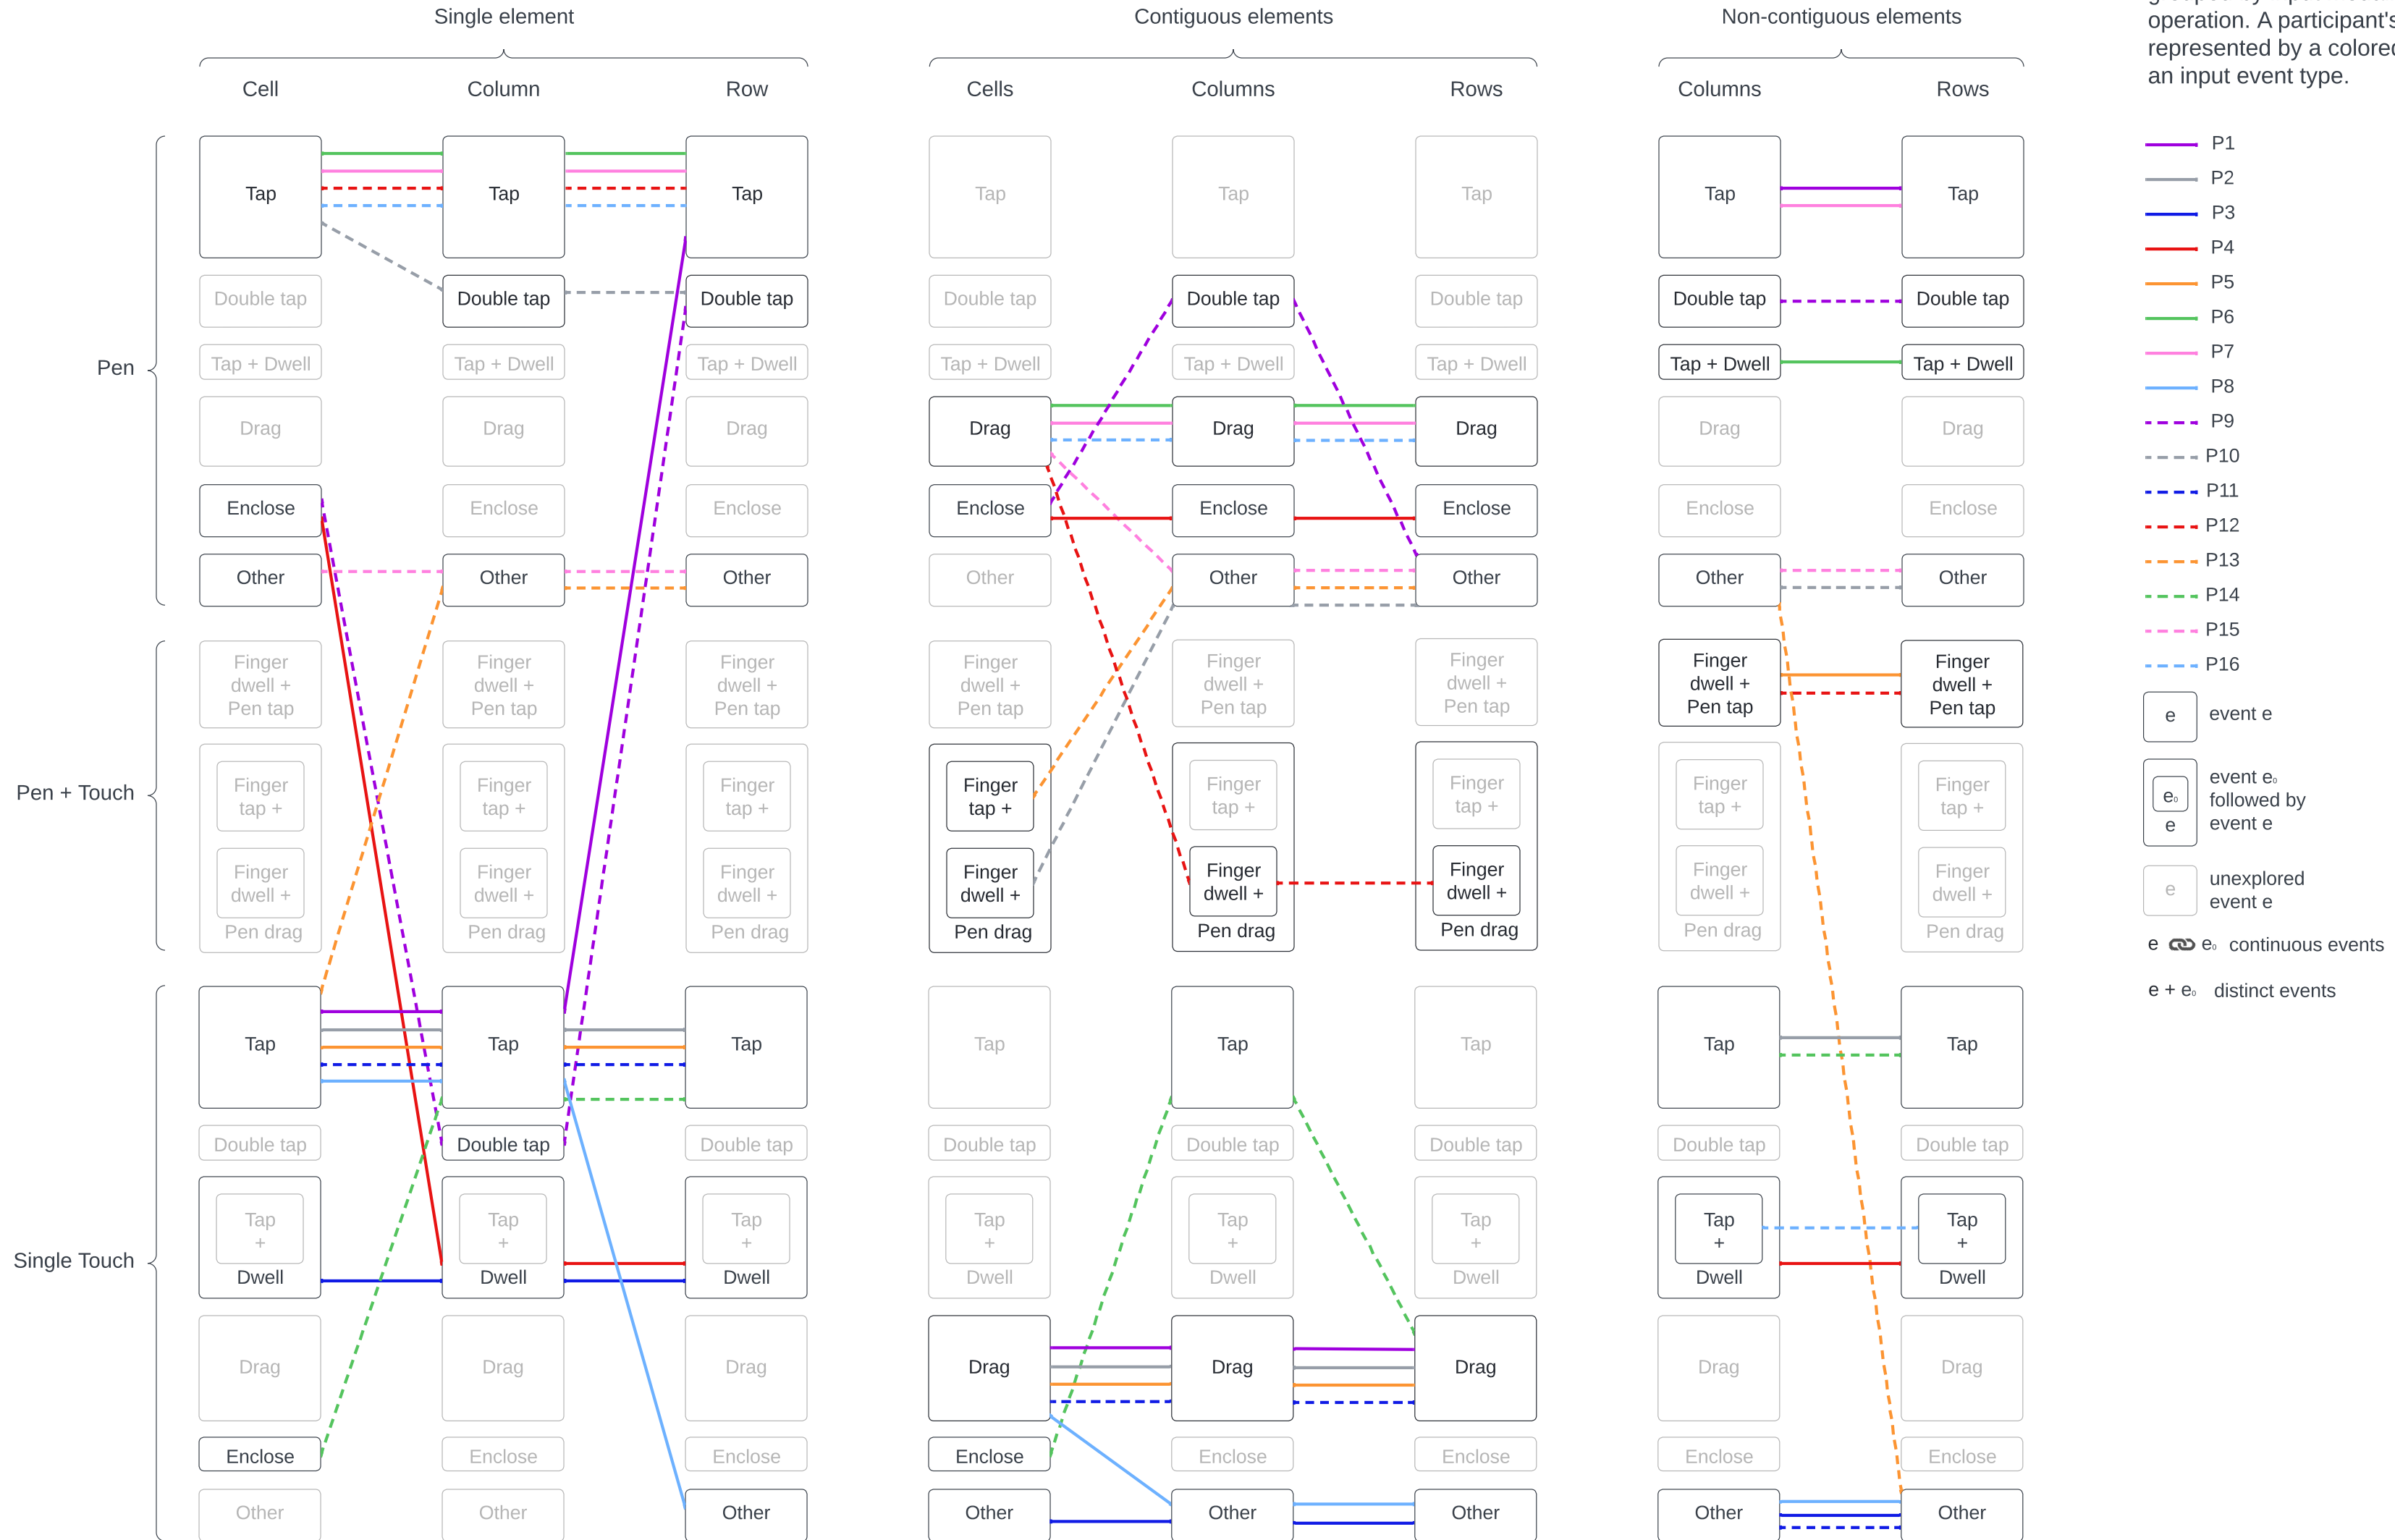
Single element

Contiguous elements

Non-contiguous elements

operation. A participant's represented by a colored an input event type.

Cell Column Row Cells Columns Rows Columns Rows

Pen

Tap Tap Tap Tap Tap Tap Tap Tap

Double tap Double tap Double tap Double tap Double tap Double tap Double tap Double tap

Tap + Dwell Tap + Dwell Tap + Dwell Tap + Dwell Tap + Dwell Tap + Dwell Tap + Dwell Tap + Dwell

Drag Drag Drag Drag Drag Drag Drag Drag

Enclose Enclose Enclose Enclose Enclose Enclose Enclose Enclose

Other Other Other Other Other Other Other Other

Pen + Touch

Finger dwell + Pen tap (×8)

Finger tap + / Finger dwell + / Pen drag (×8)

Single Touch

Tap Tap Tap Tap Tap Tap Tap Tap

Double tap Double tap Double tap Double tap Double tap Double tap Double tap Double tap

Tap + Dwell (×8)

Drag Drag Drag Drag Drag Drag Drag Drag

Enclose Enclose Enclose Enclose Enclose Enclose Enclose Enclose

Other Other Other Other Other Other Other Other

P1
P2
P3
P4
P5
P6
P7
P8
P9
P10
P11
P12
P13
P14
P15
P16

e event e

e₀ e event e₀ followed by event e

e unexplored event e

e e₀ continuous events

e + e₀ distinct events